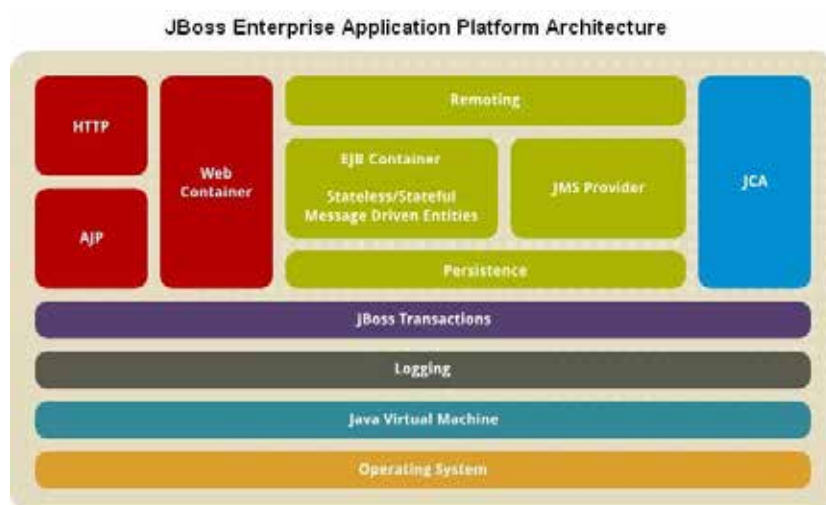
JBoss Enterprise Application Platform Architecture

HTTP

AJP

Web Container

Remoting

EJB Container

Stateless/Stateful Message Driven Entities

JMS Provider

Persistence

JCA

JBoss Transactions

Logging

Java Virtual Machine

Operating System